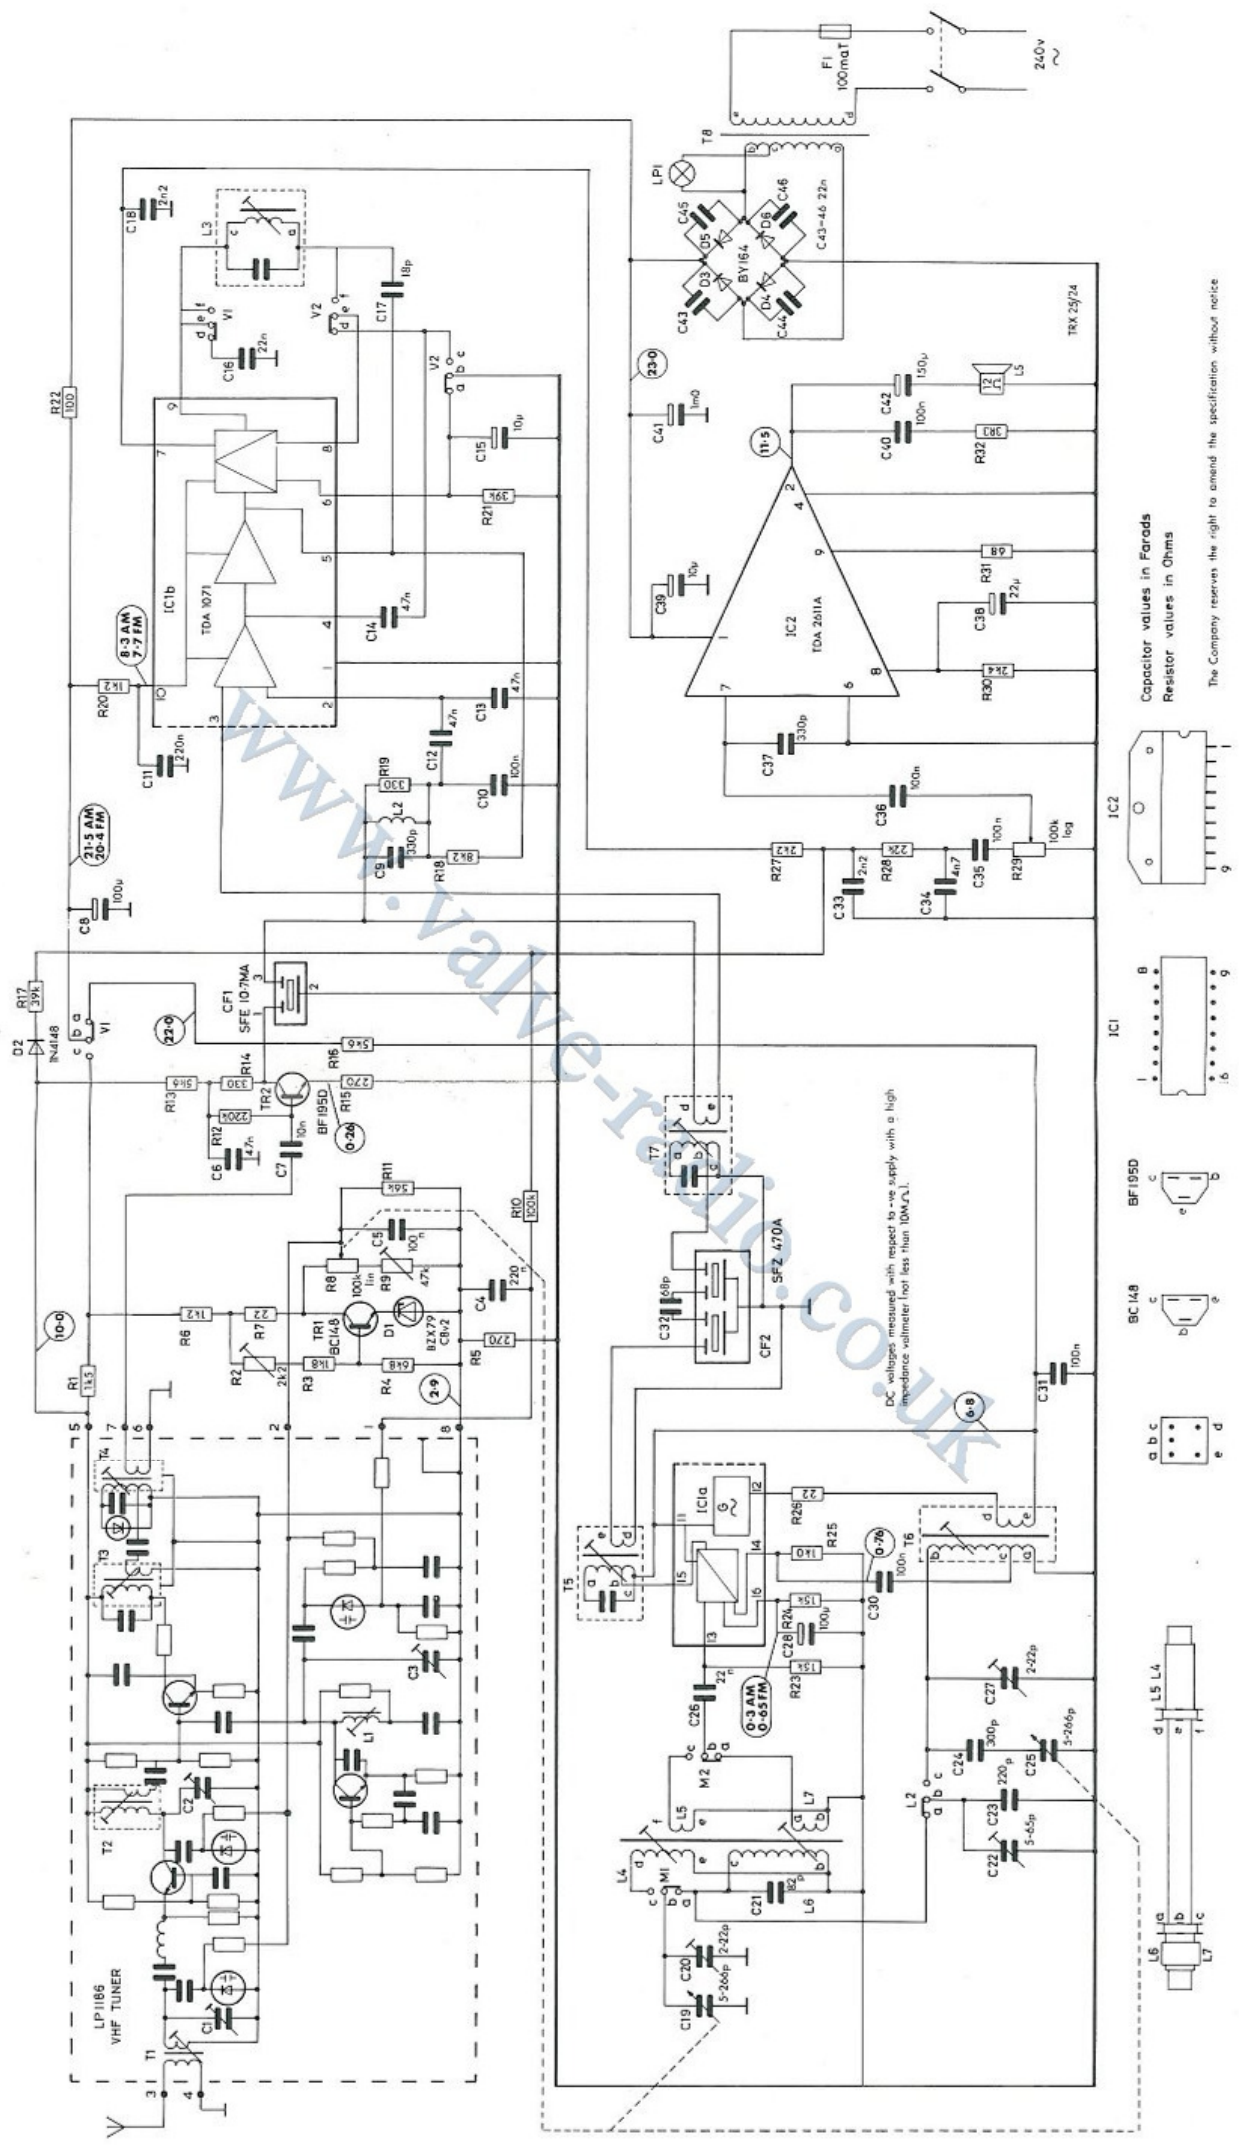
240v ~

F1 100maT

T8

LP1

C45 C46 D5 D6 D3 D4 BY164 C43 C44 C43-46 22n

TRX 25/24

23·0

C41 1m0

C42 150µ

LS

11·5

C40 100n

R32 3R3

IC2 TDA 2611A

R31 68

C38 22µ

C39 10µ

R30 2k4

C37 330p

C36 100n

R29 100k log

C35 100n

C34 4n7

R28 22k

C33 2n2

R27 2k2

IC2

IC1

BF195D

BC148

Capacitor values in Farads
Resistor values in Ohms

The Company reserves the right to amend the specification without notice

C18 2n2

L3

C17 18p

V1 d e f

V2 d e f

C16 22n

V2 a b c

R22 180

C15 10µ

R21 39k

IC1b TDA 1071

C14 4,7n

8·3 AM 7·7 FM

R20 1k2

C13 47n

C12 47n

C11 220n

R19 330

L2

C10 100n

C9 330p

R18 8k2

21·5 AM 20·4 FM

C8 100µ

R17 39k

D2 1N4148

V1 c b a

CF1 SFE 10·7MA

22·0

R16 5k6

R13 5k6 R14 330

TR2 BF195D

R15 270

R12 220k

C6 4,7n

C7 10n

0·26

R11 56k

R10 100k

C5 100n

R8 100k lin

R9 47k

T7

D1 BZX79 C8v2

C4 220n

C32 68p

SFZ 470A

CF2

R6 1k2 R7 22

TR1 BC148

R5 270

R2 2k2 R3 1k8 R4 6k8

R1 1k5

10·0

2·9

DC voltages measured with respect to -ve supply with a high impedance voltmeter (not less than 10MΩ).

C31 100n

6·8

T4 T3 T2 T1

C3 C2 C1 L1

LP1186 VHF TUNER

IC1a

R26 22

R25 1k0

0·76

T6

T5

C30 100n

R24 15k

C28 100µ

R23 15k

0·3 AM 0·65FM

C26 22n

C27 2-22p

M2

L5 L7

L2 a b c

C24 300p C25 5-266p

C23 220p

C22 5-65p

L4 M1 L6

C21 82p

C20 2-22p

C19 5-266p

L5 L4 L6 L7